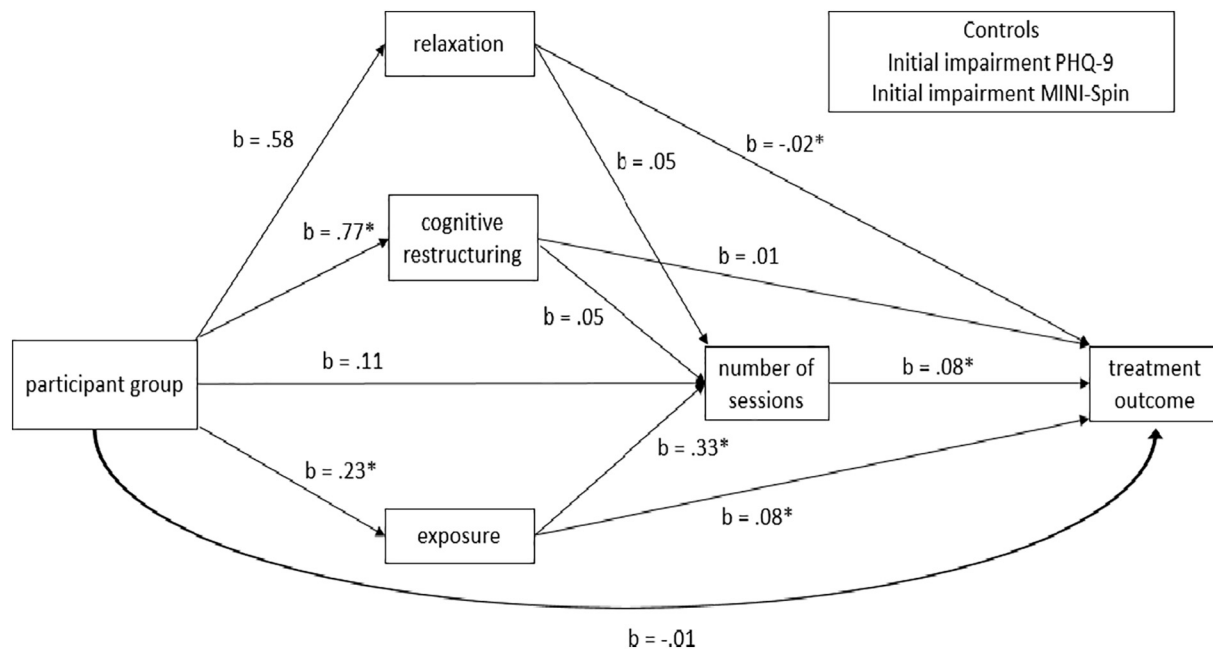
relaxation

Controls
Initial impairment PHQ-9
Initial impairment MINI-Spin

b = .58

b = .05

b = -.02*

b = .77*

cognitive restructuring

b = .01

b = .05

participant group

b = .11

number of sessions

b = .08*

treatment outcome

b = .33*

b = .23*

exposure

b = .08*

b = -.01